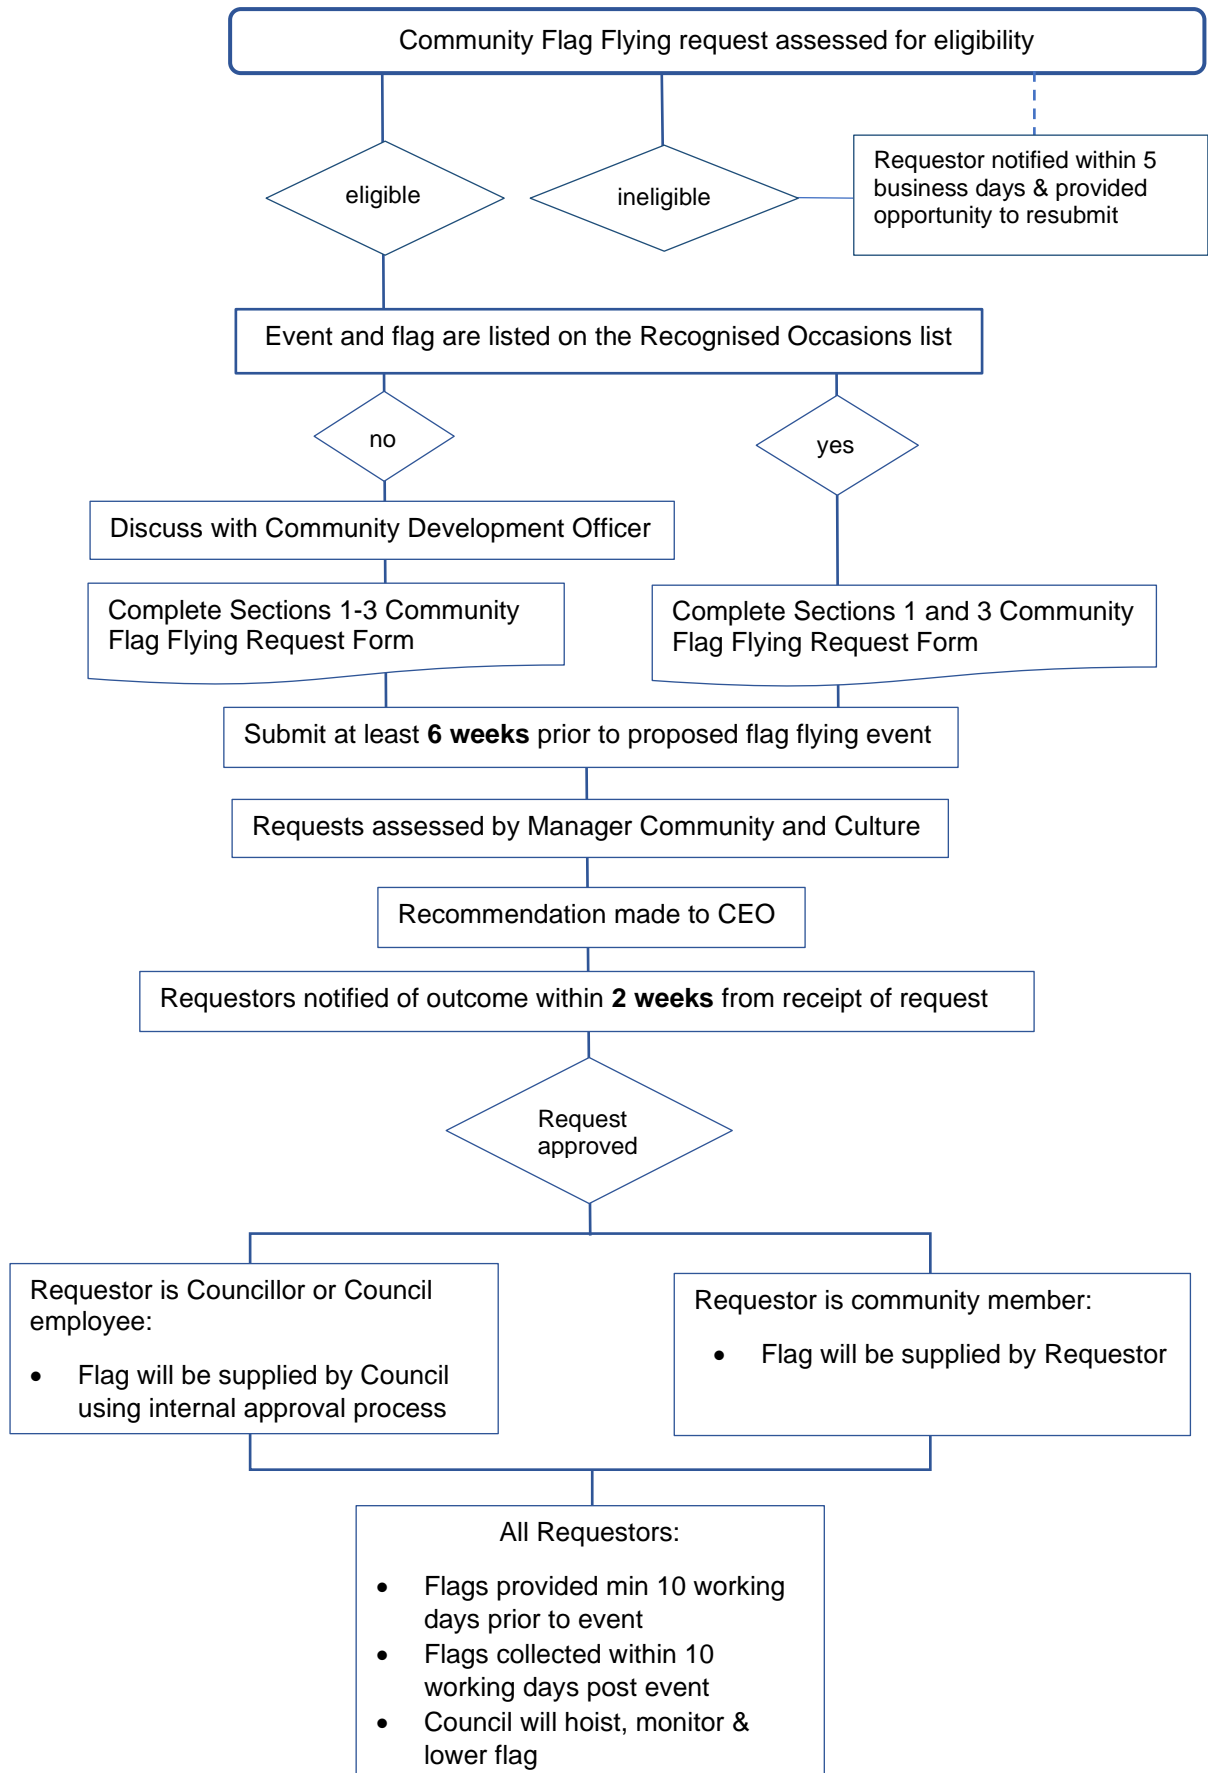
Community Flag Flying request assessed for eligibility

eligible

ineligible

Requestor notified within 5 business days & provided opportunity to resubmit

Event and flag are listed on the Recognised Occasions list

no

yes

Discuss with Community Development Officer

Complete Sections 1-3 Community Flag Flying Request Form

Complete Sections 1 and 3 Community Flag Flying Request Form

Submit at least **6 weeks** prior to proposed flag flying event

Requests assessed by Manager Community and Culture

Recommendation made to CEO

Requestors notified of outcome within **2 weeks** from receipt of request

Request approved

Requestor is Councillor or Council employee:

- Flag will be supplied by Council using internal approval process

Requestor is community member:

- Flag will be supplied by Requestor

All Requestors:

- Flags provided min 10 working days prior to event
- Flags collected within 10 working days post event
- Council will hoist, monitor & lower flag